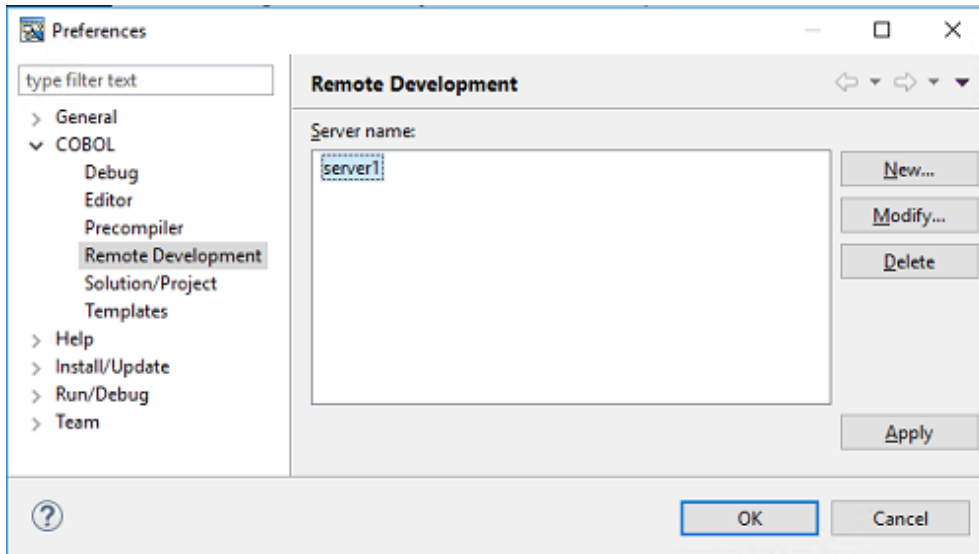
Preferences

type filter text

General
COBOL
Debug
Editor
Precompiler
Remote Development
Solution/Project
Templates
Help
Install/Update
Run/Debug
Team

Remote Development

Server name:

server1

New...
Modify...
Delete

Apply

OK
Cancel